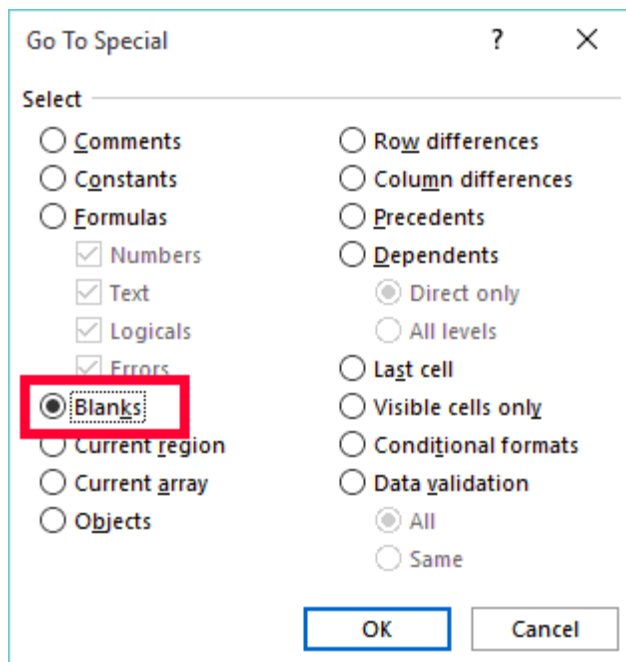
Go To Special ? ×

Select

Comments
Constants
Formulas
Numbers
Text
Logicals
Errors
Blanks
Current region
Current array
Objects

Row differences
Column differences
Precedents
Dependents
Direct only
All levels
Last cell
Visible cells only
Conditional formats
Data validation
All
Same

OK Cancel